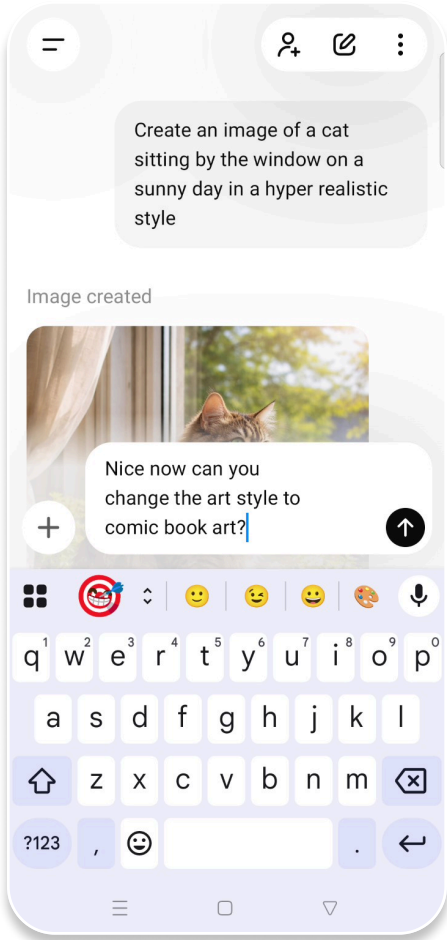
Create an image of a cat sitting by the window on a sunny day in a hyper realistic style

Image created

Nice now can you change the art style to comic book art?

q1 w2 e3 r4 t5 y6 u7 i8 o9 p0
a s d f g h j k l
z x c v b n m
?123 , .